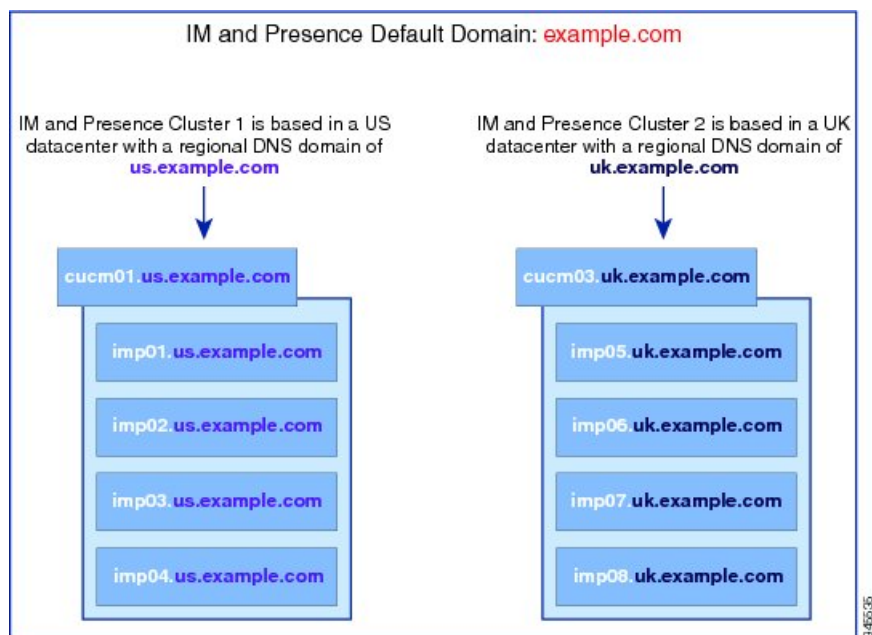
IM and Presence Default Domain: example.com

IM and Presence Cluster 1 is based in a US datacenter with a regional DNS domain of us.example.com

IM and Presence Cluster 2 is based in a UK datacenter with a regional DNS domain of uk.example.com

cucm01.us.example.com

imp01.us.example.com

imp02.us.example.com

imp03.us.example.com

imp04.us.example.com

cucm03.uk.example.com

imp05.uk.example.com

imp06.uk.example.com

imp07.uk.example.com

imp08.uk.example.com

346535